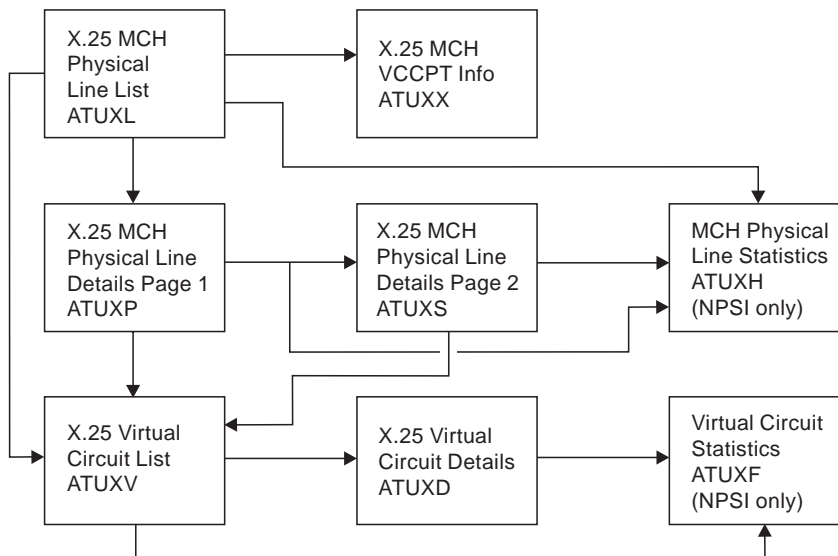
X.25 MCH Physical Line List ATUXL

X.25 MCH VCCPT Info ATUXX

X.25 MCH Physical Line Details Page 1 ATUXP

X.25 MCH Physical Line Details Page 2 ATUXS

MCH Physical Line Statistics ATUXH (NPSI only)

X.25 Virtual Circuit List ATUXV

X.25 Virtual Circuit Details ATUXD

Virtual Circuit Statistics ATUXF (NPSI only)